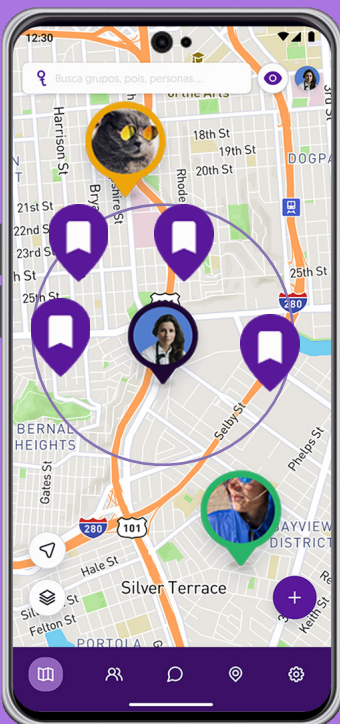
12:30

Busca grupos, pois, personas...

of the Arts

Harrison St

18th St

19th St

20th St

DOGPA

Bry

shire St

Rhode

21st St

22nd St

23rd St

24th St

25th St

25th St

280

BERNAL HEIGHTS

Selby St

Phelps St

Gates St

280

101

AYVIEW DISTRICT

Hale St

Silver Terrace

Felton St

PORTOLA